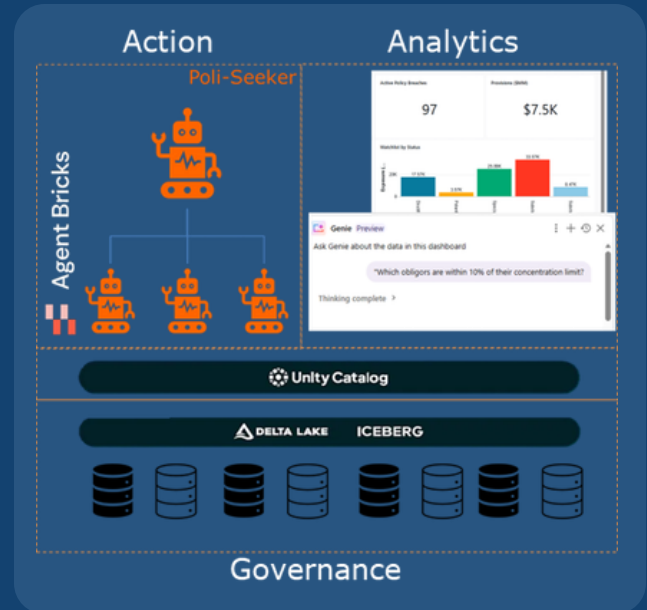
Action

Analytics

Poli-Seeker

Agent Bricks

Active Policy Breaches

97

Provisions ($MM)

$7.5K

Watchlist by Status

Genie Preview

Ask Genie about the data in this dashboard

"Which obligors are within 10% of their concentration limit?

Thinking complete >

Unity Catalog

DELTA LAKE

ICEBERG

Governance